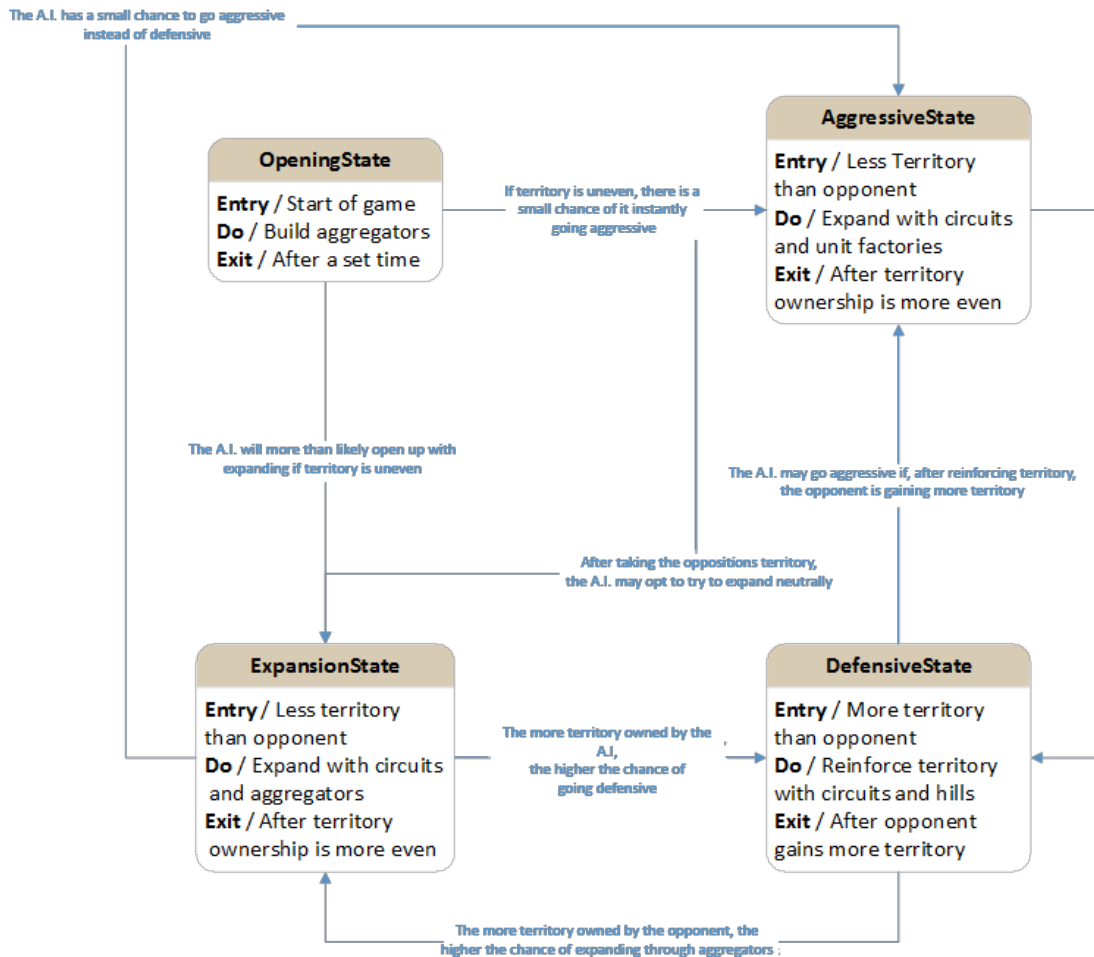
The A.I. has a small chance to go aggressive instead of defensive

AggressiveState

**Entry** / Less Territory than opponent
**Do** / Expand with circuits and unit factories
**Exit** / After territory ownership is more even

OpeningState

**Entry** / Start of game
**Do** / Build aggregators
**Exit** / After a set time

If territory is uneven, there is a small chance of it instantly going aggressive

The A.I. will more than likely open up with expanding if territory is uneven

The A.I. may go aggressive if, after reinforcing territory, the opponent is gaining more territory

After taking the oppositions territory, the A.I. may opt to try to expand neutrally

ExpansionState

**Entry** / Less territory than opponent
**Do** / Expand with circuits and aggregators
**Exit** / After territory ownership is more even

The more territory owned by the A.I., the higher the chance of going defensive

DefensiveState

**Entry** / More territory than opponent
**Do** / Reinforce territory with circuits and hills
**Exit** / After opponent gains more territory

The more territory owned by the opponent, the higher the chance of expanding through aggregators